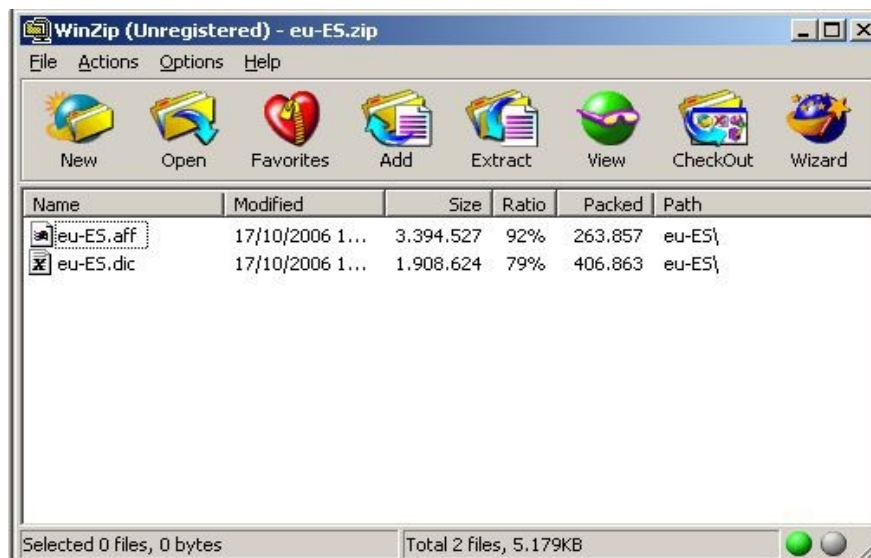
WinZip (Unregistered) - eu-ES.zip

File Actions Options Help

New Open Favorites Add Extract View CheckOut Wizard

| Name | Modified | Size | Ratio | Packed | Path |
|---|---|---|---|---|---|
| eu-ES.aff | 17/10/2006 1... | 3.394.527 | 92% | 263.857 | eu-ES\ |
| eu-ES.dic | 17/10/2006 1... | 1.908.624 | 79% | 406.863 | eu-ES\ |

Selected 0 files, 0 bytes

Total 2 files, 5.179KB